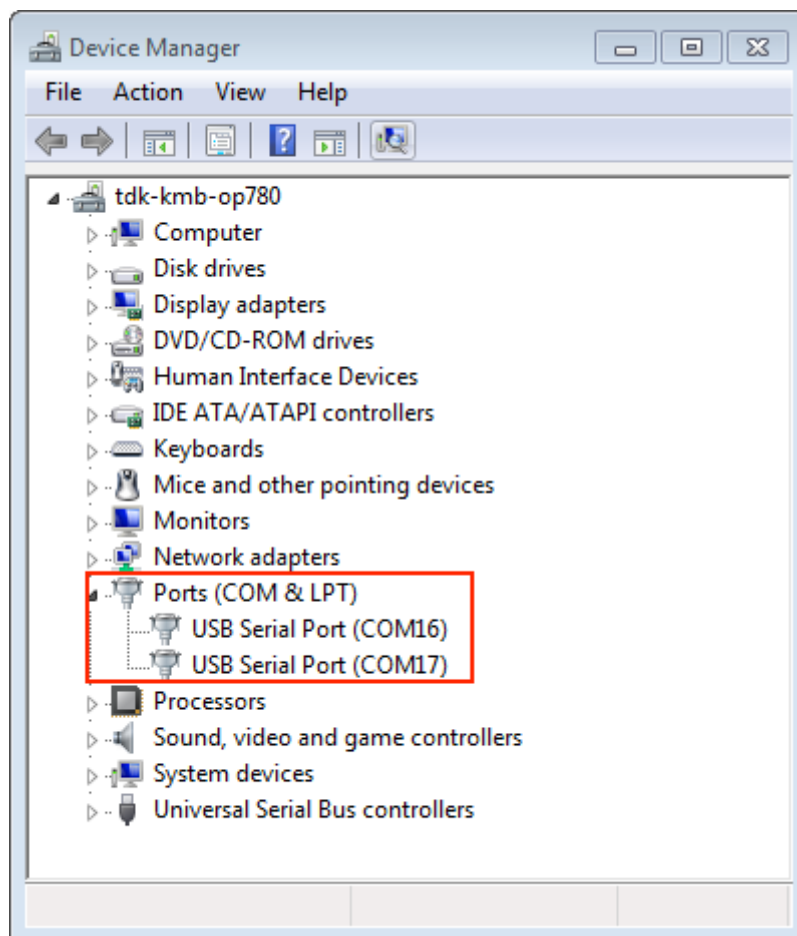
Device Manager

File Action View Help

tdk-kmb-op780
Computer
Disk drives
Display adapters
DVD/CD-ROM drives
Human Interface Devices
IDE ATA/ATAPI controllers
Keyboards
Mice and other pointing devices
Monitors
Network adapters
Ports (COM & LPT)
USB Serial Port (COM16)
USB Serial Port (COM17)
Processors
Sound, video and game controllers
System devices
Universal Serial Bus controllers